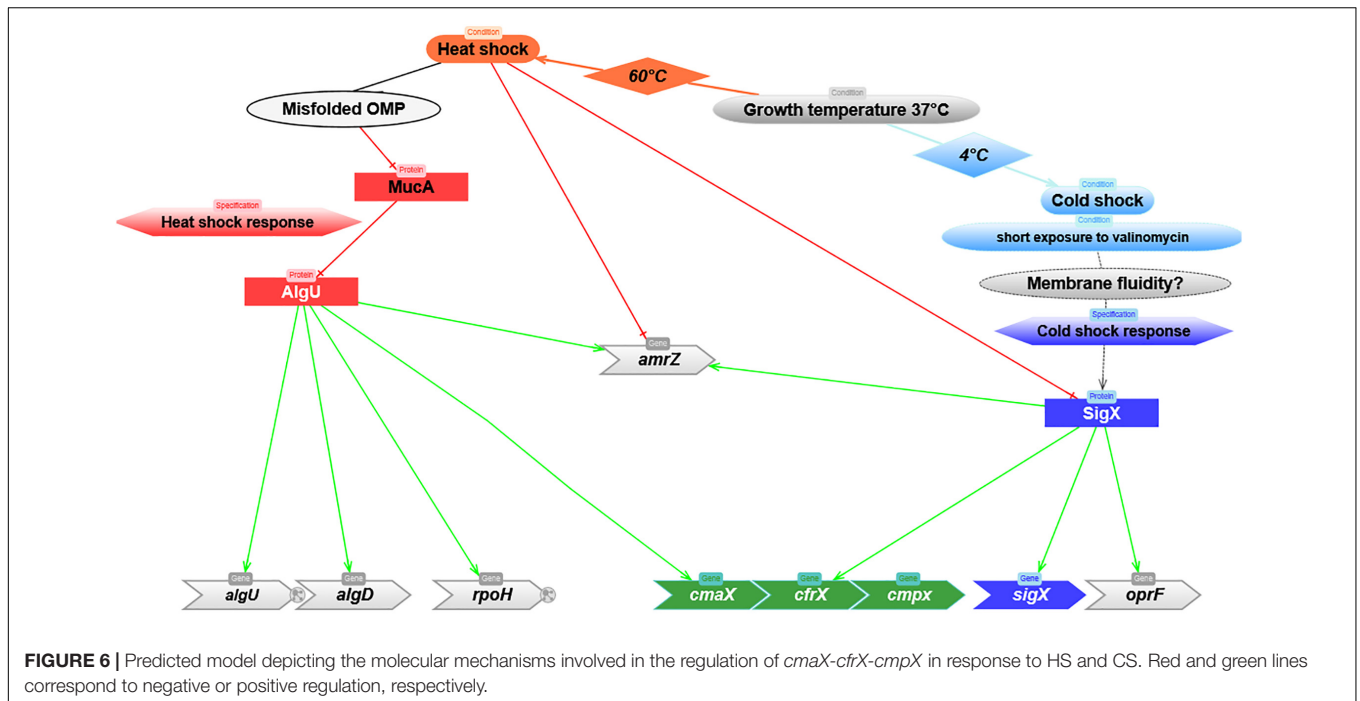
Condition
Heat shock

60°C

Condition
Growth temperature 37°C

Misfolded OMP

4°C

Condition
Cold shock

Condition
short exposure to valinomycin

Protein
MucA

Specification
Heat shock response

Protein
AlgU

Membrane fluidity?

Specification
Cold shock response

Gene
amrZ

Protein
SigX

Gene
algU

Gene
algD

Gene
rpoH

Gene
cmaX

Gene
cfrX

Gene
cmpx

Gene
sigX

Gene
oprF

**FIGURE 6 |** Predicted model depicting the molecular mechanisms involved in the regulation of *cmaX-cfrX-cmpX* in response to HS and CS. Red and green lines correspond to negative or positive regulation, respectively.